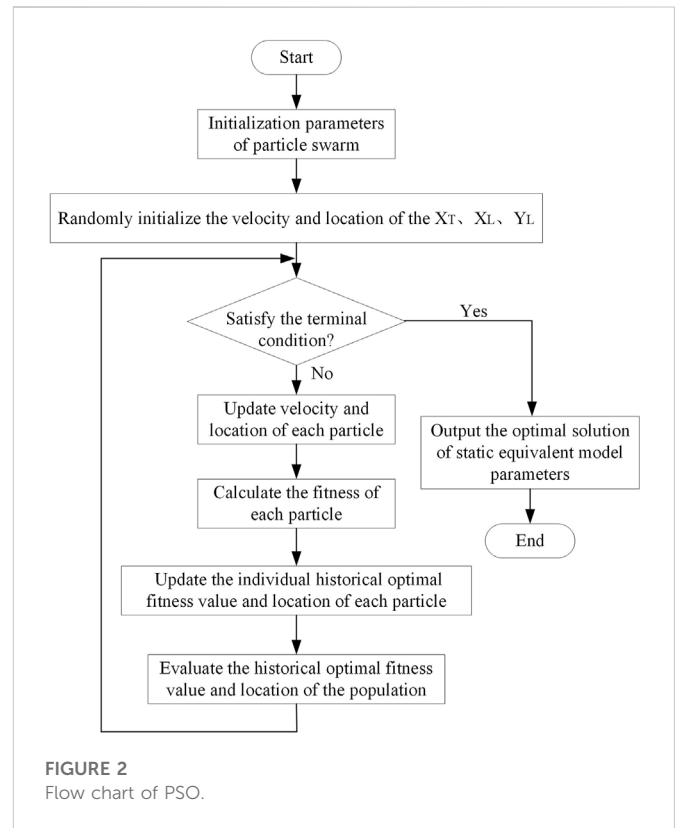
Start

Initialization parameters of particle swarm

Randomly initialize the velocity and location of the $X_T$、$X_L$、$Y_L$

Satisfy the terminal condition?

Yes

No

Update velocity and location of each particle

Calculate the fitness of each particle

Update the individual historical optimal fitness value and location of each particle

Evaluate the historical optimal fitness value and location of the population

Output the optimal solution of static equivalent model parameters

End

FIGURE 2
Flow chart of PSO.